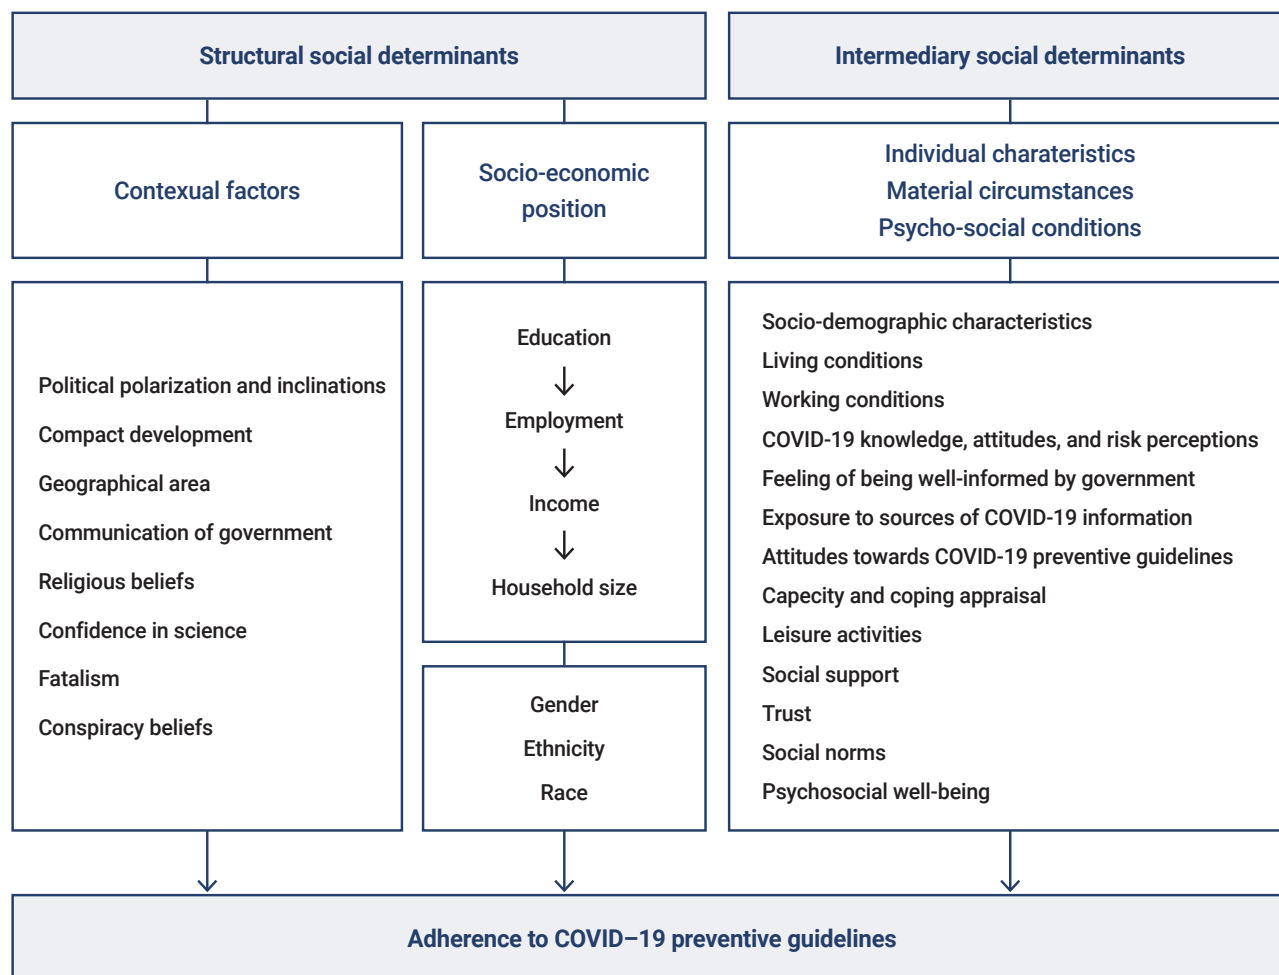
Structural social determinants

Intermediary social determinants

Contexual factors

Socio-economic position

Individual charateristics
Material circumstances
Psycho-social conditions

Political polarization and inclinations
Compact development
Geographical area
Communication of government
Religious beliefs
Confidence in science
Fatalism
Conspiracy beliefs

Education
Employment
Income
Household size

Gender
Ethnicity
Race

Socio-demographic characteristics
Living conditions
Working conditions
COVID-19 knowledge, attitudes, and risk perceptions
Feeling of being well-informed by government
Exposure to sources of COVID-19 information
Attitudes towards COVID-19 preventive guidelines
Capecity and coping appraisal
Leisure activities
Social support
Trust
Social norms
Psychosocial well-being

Adherence to COVID–19 preventive guidelines